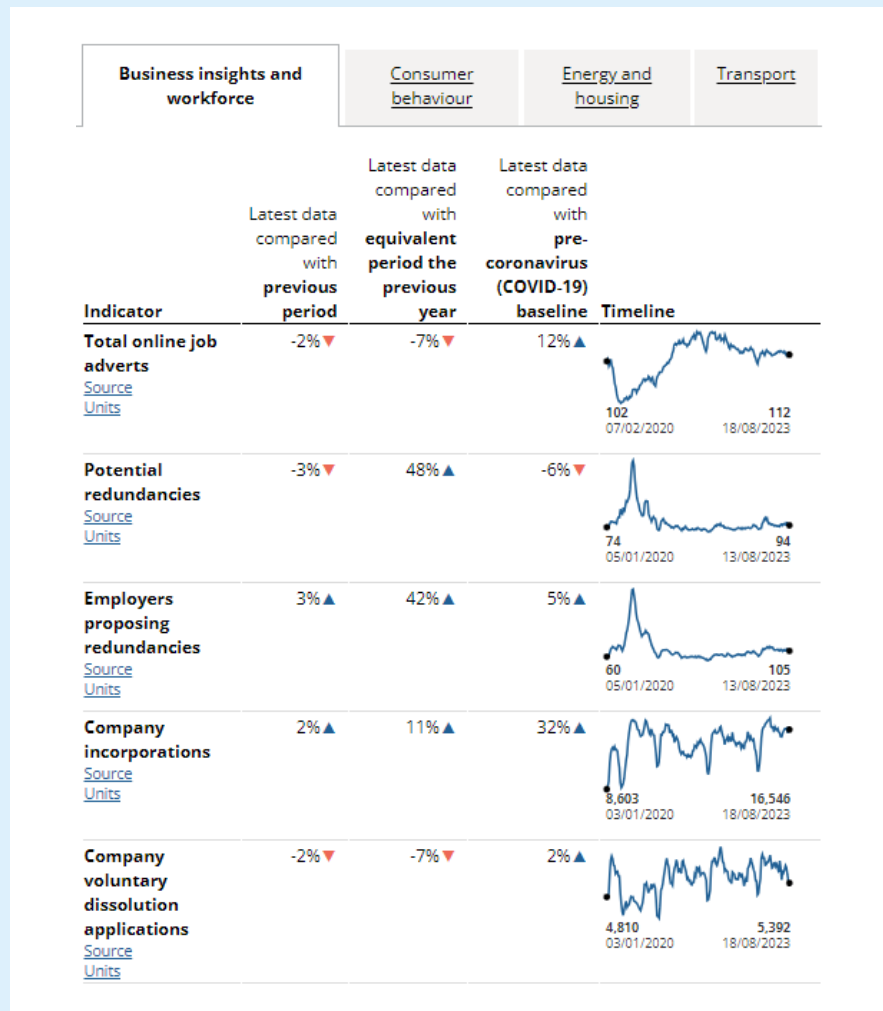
Business insights and workforce | Consumer behaviour | Energy and housing | Transport

| Indicator | Latest data compared with **previous period** | Latest data compared with **equivalent period the previous year** | Latest data compared with **pre-coronavirus (COVID-19) baseline** | Timeline |
|---|---|---|---|---|
| **Total online job adverts** Source Units | -2%▼ | -7%▼ | 12%▲ | 102 07/02/2020 112 18/08/2023 |
| **Potential redundancies** Source Units | -3%▼ | 48%▲ | -6%▼ | 74 05/01/2020 94 13/08/2023 |
| **Employers proposing redundancies** Source Units | 3%▲ | 42%▲ | 5%▲ | 60 05/01/2020 105 13/08/2023 |
| **Company incorporations** Source Units | 2%▲ | 11%▲ | 32%▲ | 8,603 03/01/2020 16,546 18/08/2023 |
| **Company voluntary dissolution applications** Source Units | -2%▼ | -7%▼ | 2%▲ | 4,810 03/01/2020 5,392 18/08/2023 |